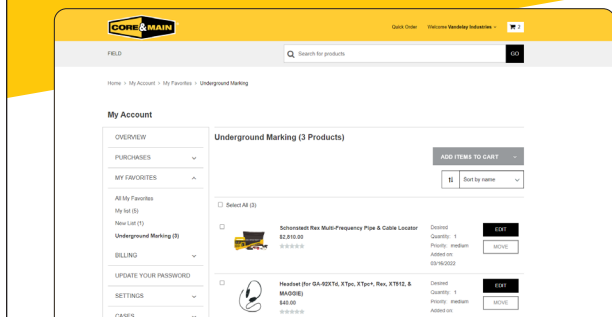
CORE & MAIN

Quick Order Welcome Vandelay Industries 2

FIELD

Search for products

GO

Home > My Account > My Favorites > Underground Marking

My Account

OVERVIEW

PURCHASES

MY FAVORITES

All My Favorites
My list (5)
New List (1)
Underground Marking (3)

BILLING

UPDATE YOUR PASSWORD

SETTINGS

CASES

Underground Marking (3 Products)

ADD ITEMS TO CART

Sort by name

Select All (3)

Schonstedt Rex Multi-Frequency Pipe & Cable Locator
$2,810.00

Desired:
Quantity: 1
Priority: medium
Added on:
03/16/2022

EDIT

MOVE

Headset (for GA-92XTd, XTpc, XTpc+, Rex, XT512, & MAGGIE)
$40.00

Desired:
Quantity: 1
Priority: medium
Added on:

EDIT

MOVE